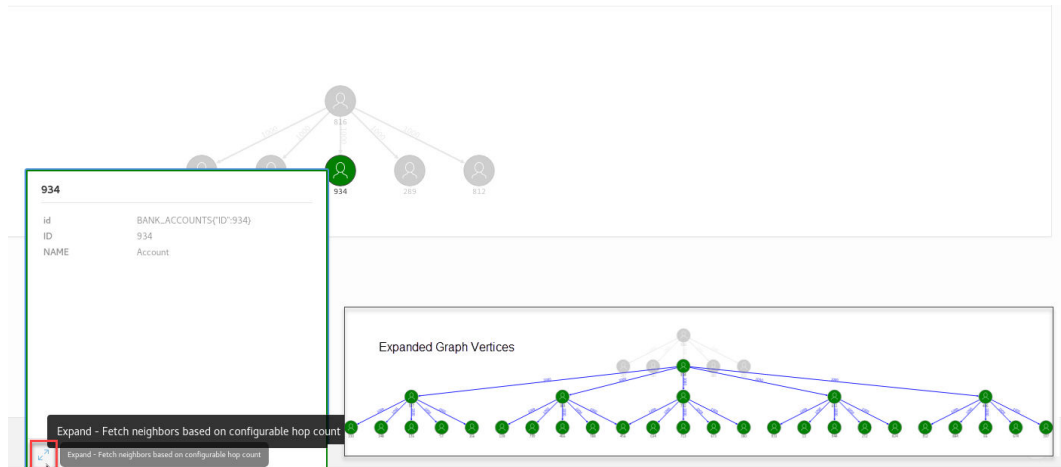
816

934

289

812

934

| | |
|---|---|
| id | BANK_ACCOUNTS{"ID":934} |
| ID | 934 |
| NAME | Account |

Expanded Graph Vertices

Expand - Fetch neighbors based on configurable hop count

Expand - Fetch neighbors based on configurable hop count